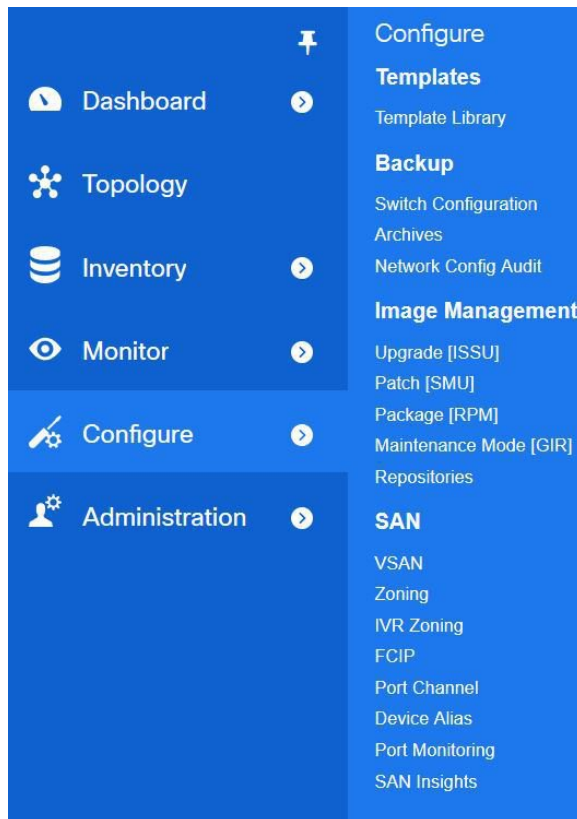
Dashboard
Topology
Inventory
Monitor
Configure
Administration

Configure
Templates
Template Library
Backup
Switch Configuration
Archives
Network Config Audit
Image Management
Upgrade [ISSU]
Patch [SMU]
Package [RPM]
Maintenance Mode [GIR]
Repositories
SAN
VSAN
Zoning
IVR Zoning
FCIP
Port Channel
Device Alias
Port Monitoring
SAN Insights